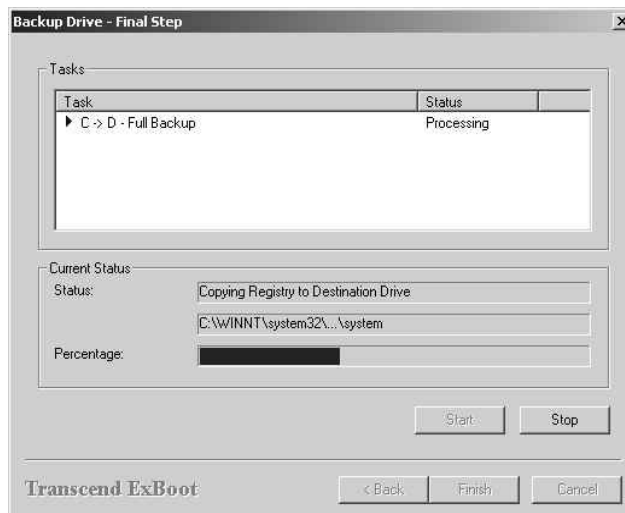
Backup Drive - Final Step

Tasks

| Task | Status |
|---|---|
| ▸ C -> D - Full Backup | Processing |

Current Status

Status: Copying Registry to Destination Drive

C:\WINNT\system32\...\system

Percentage:

Start Stop

Transcend ExBoot

< Back Finish Cancel